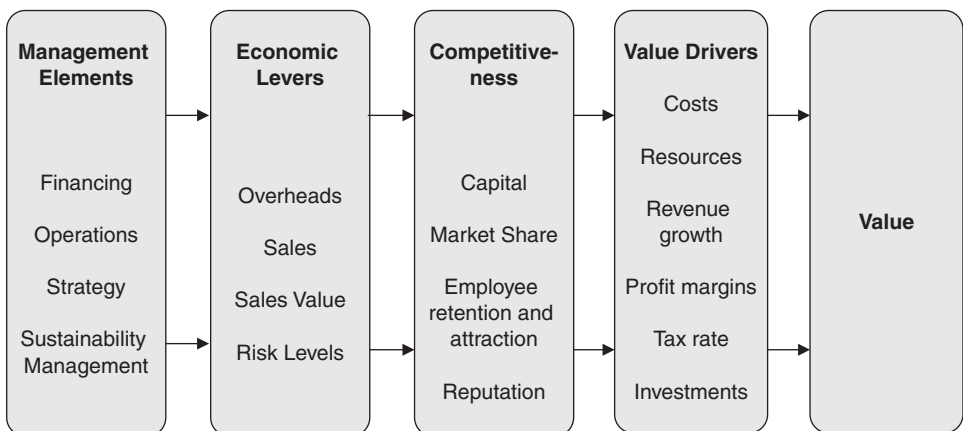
Management Elements

Financing

Operations

Strategy

Sustainability Management

Economic Levers

Overheads

Sales

Sales Value

Risk Levels

Competitiveness

Capital

Market Share

Employee retention and attraction

Reputation

Value Drivers

Costs

Resources

Revenue growth

Profit margins

Tax rate

Investments

Value